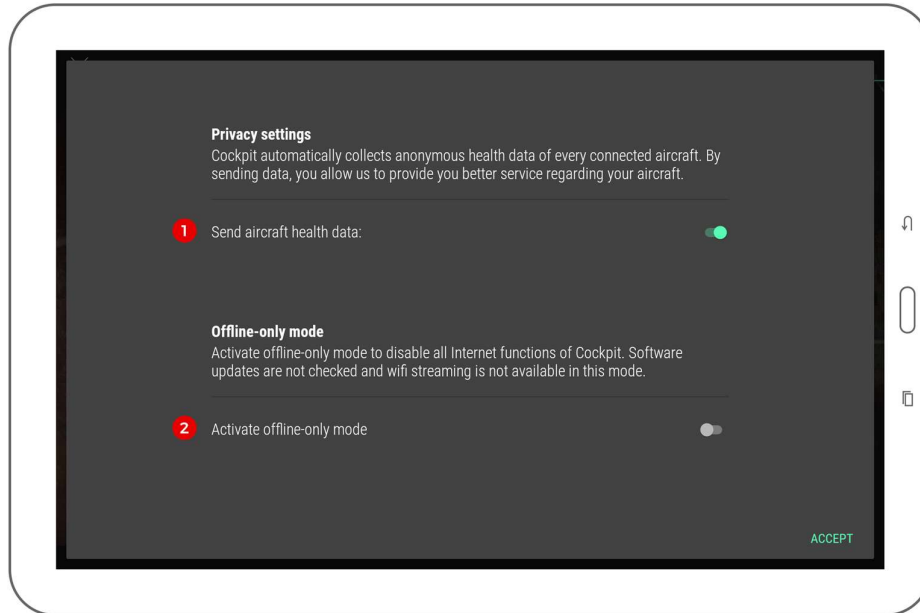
Privacy settings

Cockpit automatically collects anonymous health data of every connected aircraft. By sending data, you allow us to provide you better service regarding your aircraft.

1 Send aircraft health data:

Offline-only mode

Activate offline-only mode to disable all Internet functions of Cockpit. Software updates are not checked and wifi streaming is not available in this mode.

2 Activate offline-only mode

ACCEPT